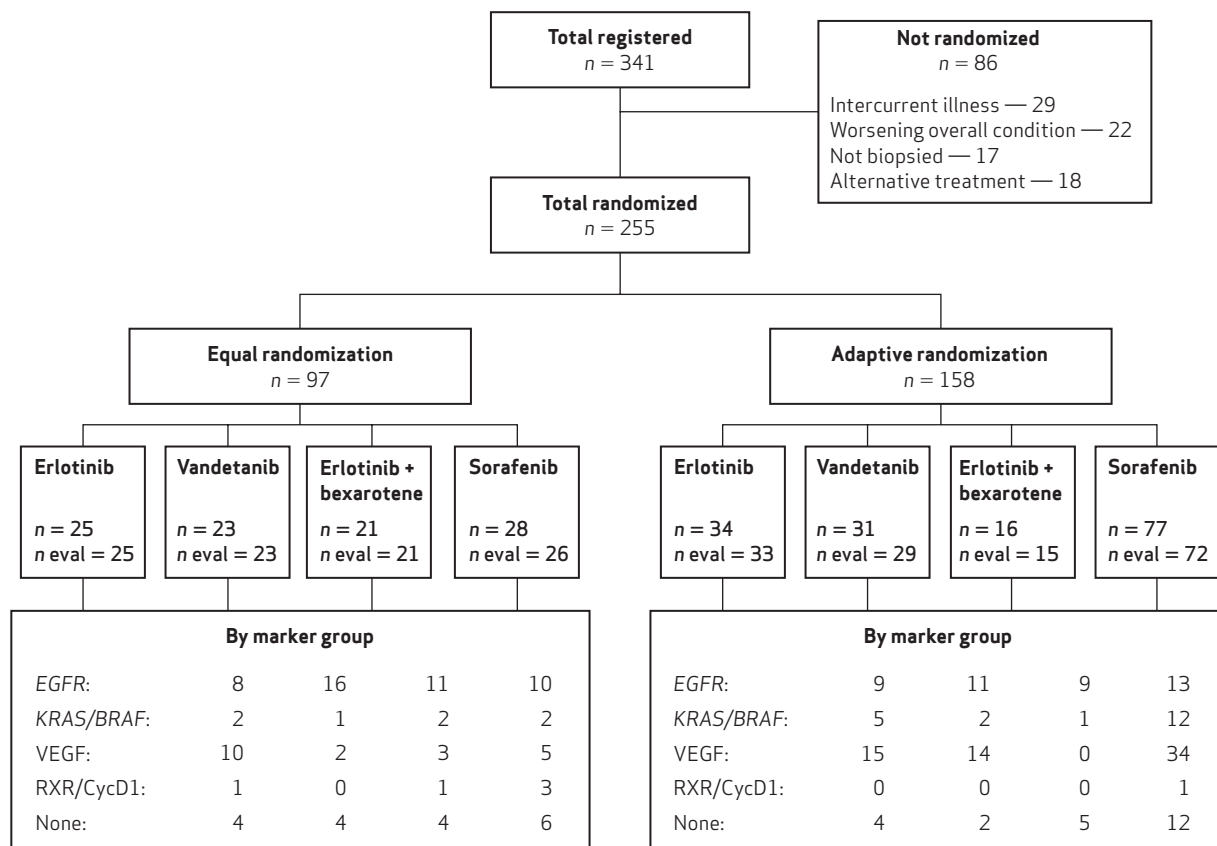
Total registered
$n = 341$

Not randomized
$n = 86$

Intercurrent illness — 29
Worsening overall condition — 22
Not biopsied — 17
Alternative treatment — 18

Total randomized
$n = 255$

Equal randomization
$n = 97$

Adaptive randomization
$n = 158$

Erlotinib
$n = 25$
$n$ eval = 25

Vandetanib
$n = 23$
$n$ eval = 23

Erlotinib + bexarotene
$n = 21$
$n$ eval = 21

Sorafenib
$n = 28$
$n$ eval = 26

Erlotinib
$n = 34$
$n$ eval = 33

Vandetanib
$n = 31$
$n$ eval = 29

Erlotinib + bexarotene
$n = 16$
$n$ eval = 15

Sorafenib
$n = 77$
$n$ eval = 72

By marker group

| | | | | |
|---|---|---|---|---|
| *EGFR*: | 8 | 16 | 11 | 10 |
| *KRAS/BRAF*: | 2 | 1 | 2 | 2 |
| VEGF: | 10 | 2 | 3 | 5 |
| RXR/CycD1: | 1 | 0 | 1 | 3 |
| None: | 4 | 4 | 4 | 6 |

By marker group

| | | | | |
|---|---|---|---|---|
| *EGFR*: | 9 | 11 | 9 | 13 |
| *KRAS/BRAF*: | 5 | 2 | 1 | 12 |
| VEGF: | 15 | 14 | 0 | 34 |
| RXR/CycD1: | 0 | 0 | 0 | 1 |
| None: | 4 | 2 | 5 | 12 |